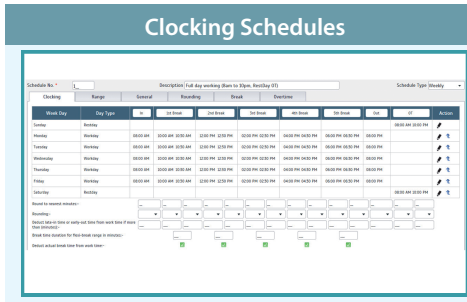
Clocking Schedules

Schedule No. * 1

Description Full day working (8am to 10pm, RestDay OT)

Schedule Type Weekly

Clocking | Range | General | Rounding | Break | Overtime

| Week Day | Day Type | In | 1st Break | 2nd Break | 3rd Break | 4th Break | 5th Break | Out | OT | Action |
|---|---|---|---|---|---|---|---|---|---|---|
| Sunday | Restday | | | | | | | | 08:00 AM 10:00 PM | |
| Monday | Workday | 08:00 AM | 10:00 AM 10:00 AM | 12:00 PM 12:30 PM | 02:30 PM 02:30 PM | 04:00 PM 04:00 PM | 06:00 PM 06:00 PM | 06:00 PM | | |
| Tuesday | Workday | 08:00 AM | 10:00 AM 10:00 AM | 12:00 PM 12:30 PM | 02:30 PM 02:30 PM | 04:00 PM 04:00 PM | 06:00 PM 06:00 PM | 06:00 PM | | |
| Wednesday | Workday | 08:00 AM | 10:00 AM 10:00 AM | 12:00 PM 12:30 PM | 02:30 PM 02:30 PM | 04:00 PM 04:00 PM | 06:00 PM 06:00 PM | 06:00 PM | | |
| Thursday | Workday | 08:00 AM | 10:00 AM 10:00 AM | 12:00 PM 12:30 PM | 02:30 PM 02:30 PM | 04:00 PM 04:00 PM | 06:00 PM 06:00 PM | 06:00 PM | | |
| Friday | Workday | 08:00 AM | 10:00 AM 10:00 AM | 12:00 PM 12:30 PM | 02:30 PM 02:30 PM | 04:00 PM 04:00 PM | 06:00 PM 06:00 PM | 06:00 PM | | |
| Saturday | Restday | | | | | | | | 08:00 AM 10:00 PM | |

Round to nearest minutes:-

Rounding:-

Deduct late-in time or early-out time from work time if more than (minutes):-

Break time duration for flexi-break range in minutes:-

Deduct actual break time from work time:-